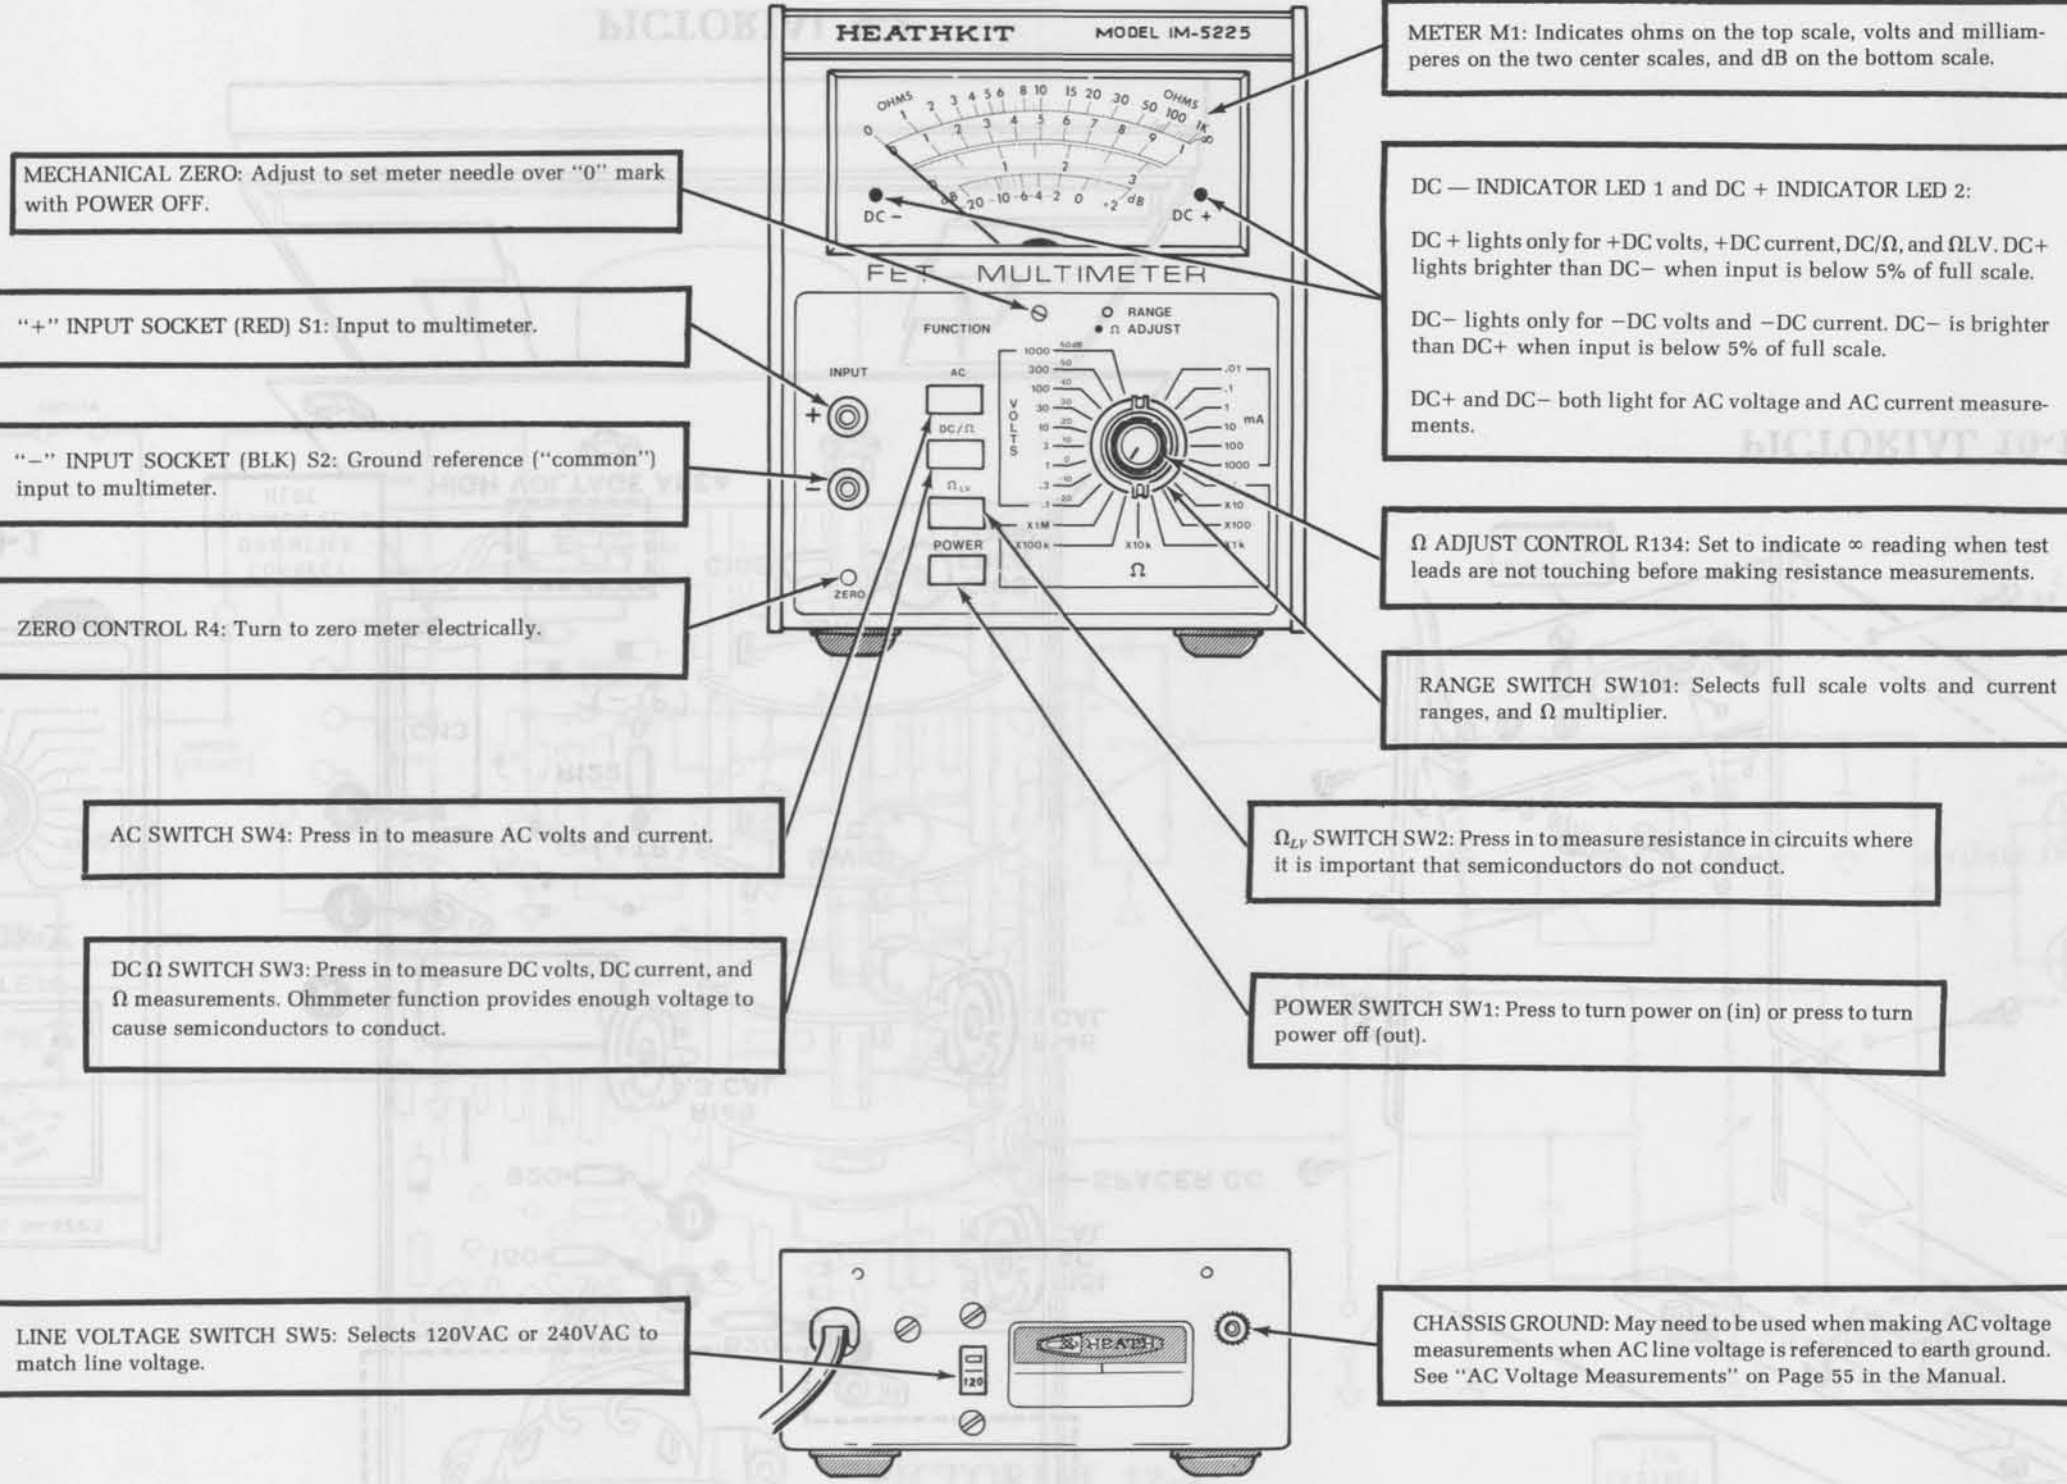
HEATHKIT MODEL IM-5225

OHMS 0 1 2 3 4 5 6 8 10 15 20 30 50 100 1K OHMS

DC − DC +

-20 -10 -6 -4 -2 0 +2 dB

FET MULTIMETER

FUNCTION

RANGE

Ω ADJUST

INPUT

AC

DC/Ω

$\Omega_{LV}$

POWER

ZERO

VOLTS 1000 300 100 30 10 3 1 .3 .1

50dB 50 40 30 20 10 0 -10 -20

.01 .1 1 10 100 1000 mA

X1M X100k X10k X1k X100 X10

Ω

METER M1: Indicates ohms on the top scale, volts and milliamperes on the two center scales, and dB on the bottom scale.

MECHANICAL ZERO: Adjust to set meter needle over "0" mark with POWER OFF.

DC — INDICATOR LED 1 and DC + INDICATOR LED 2:

DC + lights only for +DC volts, +DC current, DC/Ω, and ΩLV. DC+ lights brighter than DC− when input is below 5% of full scale.

DC− lights only for −DC volts and −DC current. DC− is brighter than DC+ when input is below 5% of full scale.

DC+ and DC− both light for AC voltage and AC current measurements.

"+" INPUT SOCKET (RED) S1: Input to multimeter.

"−" INPUT SOCKET (BLK) S2: Ground reference ("common") input to multimeter.

Ω ADJUST CONTROL R134: Set to indicate ∞ reading when test leads are not touching before making resistance measurements.

ZERO CONTROL R4: Turn to zero meter electrically.

RANGE SWITCH SW101: Selects full scale volts and current ranges, and Ω multiplier.

AC SWITCH SW4: Press in to measure AC volts and current.

$\Omega_{LV}$ SWITCH SW2: Press in to measure resistance in circuits where it is important that semiconductors do not conduct.

DC Ω SWITCH SW3: Press in to measure DC volts, DC current, and Ω measurements. Ohmmeter function provides enough voltage to cause semiconductors to conduct.

POWER SWITCH SW1: Press to turn power on (in) or press to turn power off (out).

LINE VOLTAGE SWITCH SW5: Selects 120VAC or 240VAC to match line voltage.

120

HEATH

CHASSIS GROUND: May need to be used when making AC voltage measurements when AC line voltage is referenced to earth ground. See "AC Voltage Measurements" on Page 55 in the Manual.